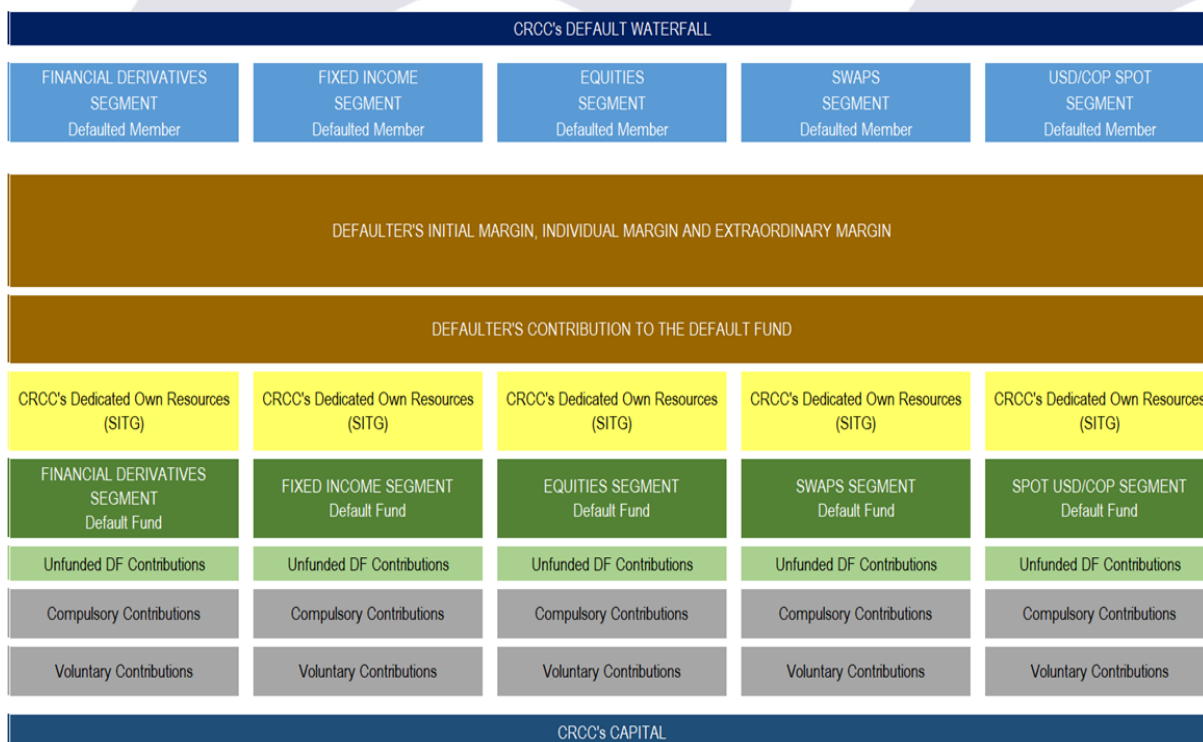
CRCC's DEFAULT WATERFALL

| FINANCIAL DERIVATIVES SEGMENT Defaulted Member | FIXED INCOME SEGMENT Defaulted Member | EQUITIES SEGMENT Defaulted Member | SWAPS SEGMENT Defaulted Member | USD/COP SPOT SEGMENT Defaulted Member |
|---|---|---|---|---|

DEFAULTER'S INITIAL MARGIN, INDIVIDUAL MARGIN AND EXTRAORDINARY MARGIN

DEFAULTER'S CONTRIBUTION TO THE DEFAULT FUND

| CRCC's Dedicated Own Resources (SITG) | CRCC's Dedicated Own Resources (SITG) | CRCC's Dedicated Own Resources (SITG) | CRCC's Dedicated Own Resources (SITG) | CRCC's Dedicated Own Resources (SITG) |
|---|---|---|---|---|
| FINANCIAL DERIVATIVES SEGMENT Default Fund | FIXED INCOME SEGMENT Default Fund | EQUITIES SEGMENT Default Fund | SWAPS SEGMENT Default Fund | SPOT USD/COP SEGMENT Default Fund |
| Unfunded DF Contributions | Unfunded DF Contributions | Unfunded DF Contributions | Unfunded DF Contributions | Unfunded DF Contributions |
| Compulsory Contributions | Compulsory Contributions | Compulsory Contributions | Compulsory Contributions | Compulsory Contributions |
| Voluntary Contributions | Voluntary Contributions | Voluntary Contributions | Voluntary Contributions | Voluntary Contributions |

CRCC's CAPITAL